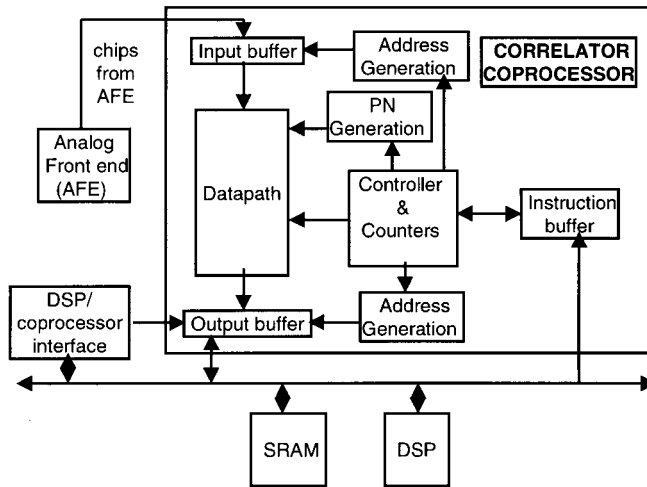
chips from AFE

Input buffer

Address Generation

CORRELATOR COPROCESSOR

PN Generation

Analog Front end (AFE)

Datapath

Controller & Counters

Instruction buffer

DSP/ coprocessor interface

Output buffer

Address Generation

SRAM

DSP